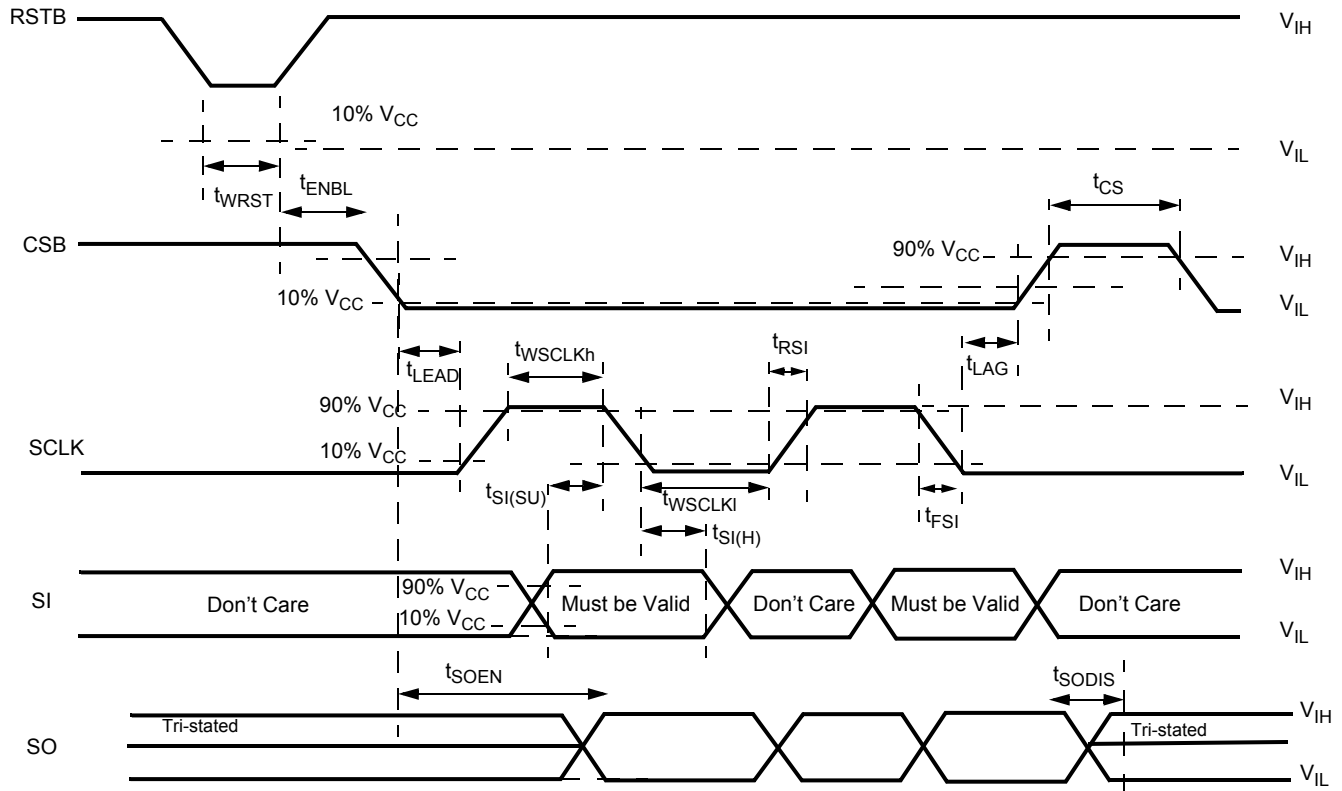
RSTB

$V_{IH}$

10% $V_{CC}$

$V_{IL}$

$t_{WRST}$

$t_{ENBL}$

$t_{CS}$

CSB

90% $V_{CC}$

$V_{IH}$

10% $V_{CC}$

$V_{IL}$

$t_{LEAD}$

$t_{WSCLKh}$

$t_{RSI}$

$t_{LAG}$

90% $V_{CC}$

$V_{IH}$

SCLK

10% $V_{CC}$

$V_{IL}$

$t_{SI(SU)}$

$t_{WSCLKl}$

$t_{FSI}$

$t_{SI(H)}$

SI

90% $V_{CC}$

$V_{IH}$

Don’t Care

Must be Valid

Don’t Care

Must be Valid

Don’t Care

10% $V_{CC}$

$V_{IL}$

$t_{SOEN}$

$t_{SODIS}$

SO

Tri-stated

Tri-stated

$V_{IH}$

$V_{IL}$